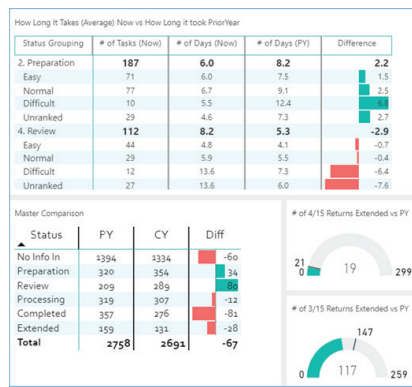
How Long It Takes (Average) Now vs How Long it took PriorYear

| Status Grouping | # of Tasks (Now) | # of Days (Now) | # of Days (PY) | Difference |
|---|---|---|---|---|
| 2. Preparation | 187 | 6.0 | 8.2 | 2.2 |
| Easy | 71 | 6.0 | 7.5 | 1.5 |
| Normal | 77 | 6.7 | 9.1 | 2.5 |
| Difficult | 10 | 5.5 | 12.4 | 6.9 |
| Unranked | 29 | 4.6 | 7.3 | 2.7 |
| 4. Review | 112 | 8.2 | 5.3 | -2.9 |
| Easy | 44 | 4.8 | 4.1 | -0.7 |
| Normal | 29 | 5.9 | 5.5 | -0.4 |
| Difficult | 12 | 13.6 | 7.3 | -6.4 |
| Unranked | 27 | 13.6 | 6.0 | -7.6 |

Master Comparison

| Status | PY | CY | Diff |
|---|---|---|---|
| No Info In | 1394 | 1334 | -60 |
| Preparation | 320 | 354 | 34 |
| Review | 209 | 289 | 80 |
| Processing | 319 | 307 | -12 |
| Completed | 357 | 276 | -81 |
| Extended | 159 | 131 | -28 |
| Total | 2758 | 2691 | -67 |

# of 4/15 Returns Extended vs PY

21
0
19
299

# of 3/15 Returns Extended vs PY

147
0
117
259